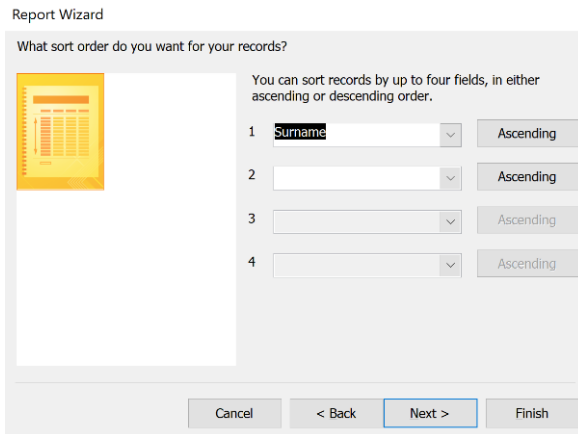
Report Wizard

What sort order do you want for your records?

You can sort records by up to four fields, in either ascending or descending order.

1 Surname Ascending

2 Ascending

3 Ascending

4 Ascending

Cancel < Back Next > Finish